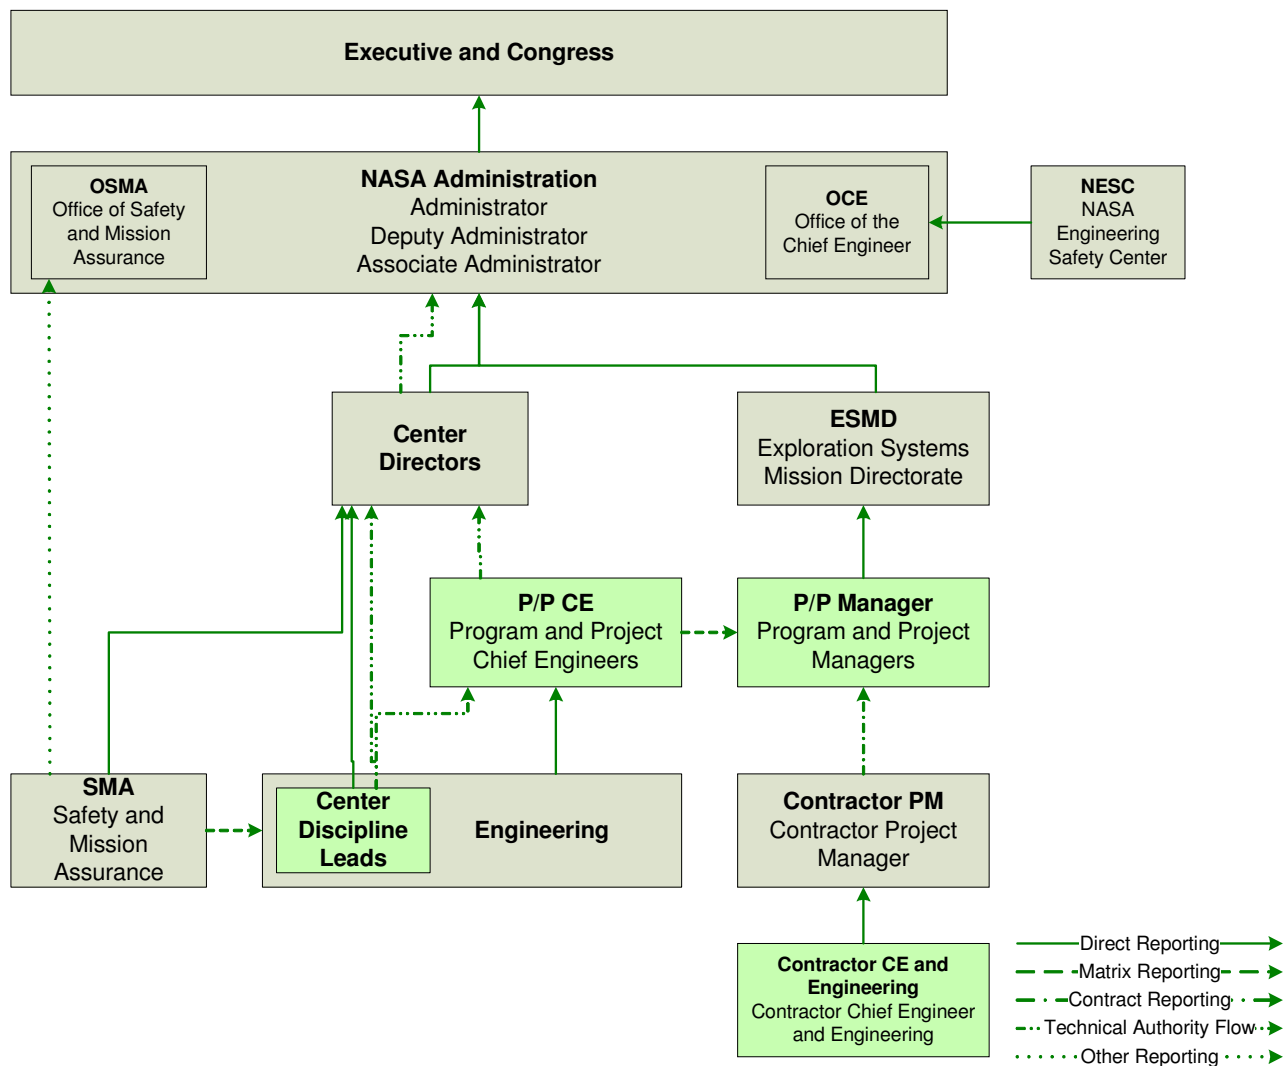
Executive and Congress

OSMA
Office of Safety and Mission Assurance

NASA Administration
Administrator
Deputy Administrator
Associate Administrator

OCE
Office of the Chief Engineer

NESC
NASA Engineering Safety Center

Center Directors

ESMD
Exploration Systems Mission Directorate

P/P CE
Program and Project Chief Engineers

P/P Manager
Program and Project Managers

SMA
Safety and Mission Assurance

Center Discipline Leads

Engineering

Contractor PM
Contractor Project Manager

Contractor CE and Engineering
Contractor Chief Engineer and Engineering

Direct Reporting
Matrix Reporting
Contract Reporting
Technical Authority Flow
Other Reporting